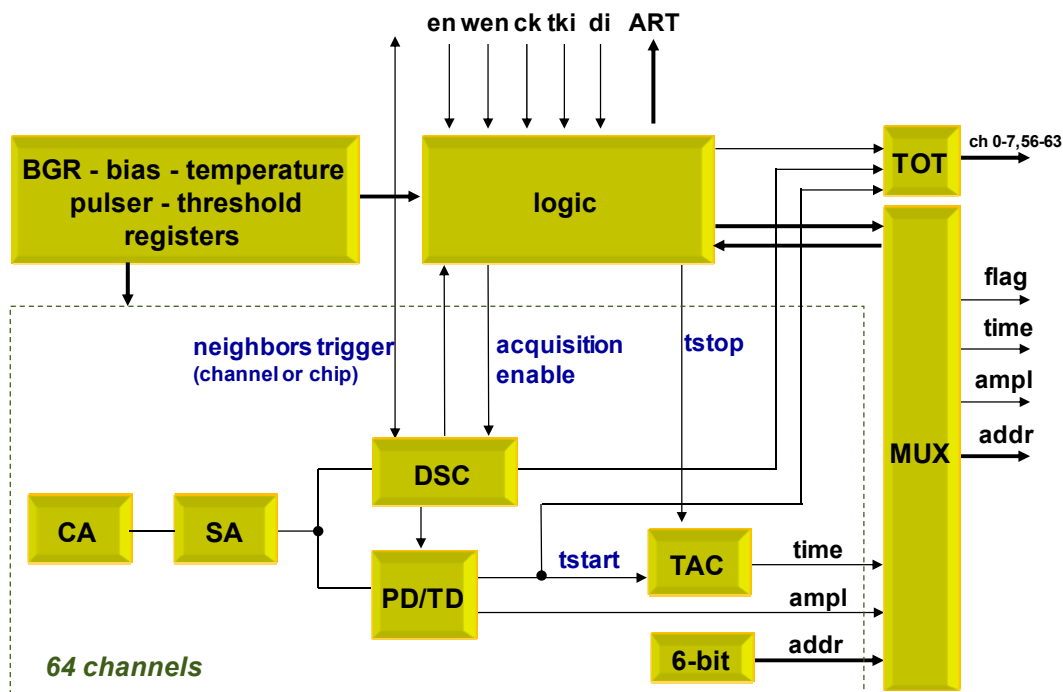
en wen ck tki di ART

BGR - bias - temperature pulser - threshold registers

logic

TOT

ch 0-7,56-63

MUX

flag

time

ampl

addr

neighbors trigger (channel or chip)

acquisition enable

tstop

DSC

CA

SA

PD/TD

tstart

TAC

time

ampl

6-bit

addr

64 channels